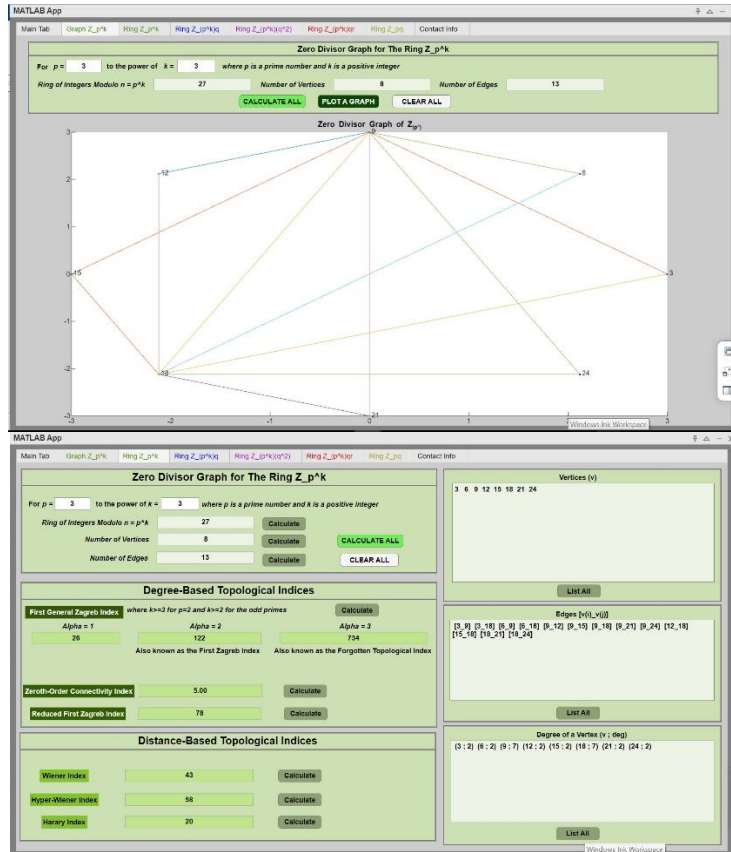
MATLAB App

Main Tab | Graph Z_p^k | Ring Z_p^k | Ring Z_(p^k)q | Ring Z_(p^k)(q^2) | Ring Z_(p^k)qr | Ring Z_pq | Contact Info

Zero Divisor Graph for The Ring Z_p^k

For p = 3 to the power of k = 3 where p is a prime number and k is a positive integer

Ring of Integers Modulo n = p^k 27 Number of Vertices 8 Number of Edges 13

CALCULATE ALL PLOT A GRAPH CLEAR ALL

Zero Divisor Graph of $Z_{(p^k)}$

9
12
6
15
3
18
24
21

3
2
1
0
-1
-2
-3
-3 -2 -1 0 1 2 3

Windows Ink Workspace

MATLAB App

Main Tab | Graph Z_p^k | Ring Z_p^k | Ring Z_(p^k)q | Ring Z_(p^k)(q^2) | Ring Z_(p^k)qr | Ring Z_pq | Contact Info

Zero Divisor Graph for The Ring Z_p^k

For p = 3 to the power of k = 3 where p is a prime number and k is a positive integer

Ring of Integers Modulo n = p^k 27 Calculate

Number of Vertices 8 Calculate CALCULATE ALL

Number of Edges 13 Calculate CLEAR ALL

Degree-Based Topological Indices

First General Zagreb Index where k>=3 for p=2 and k>=2 for the odd primes Calculate

Alpha = 1 26
Alpha = 2 122 Also known as the First Zagreb Index
Alpha = 3 734 Also known as the Forgotten Topological Index

Zeroth-Order Connectivity Index 5.00 Calculate

Reduced First Zagreb Index 78 Calculate

Distance-Based Topological Indices

Wiener Index 43 Calculate

Hyper-Wiener Index 58 Calculate

Harary Index 20 Calculate

Vertices (v)

3 6 9 12 15 18 21 24

List All

Edges [v(i)_v(j)]

[3_9] [3_18] [6_9] [6_18] [9_12] [9_15] [9_18] [9_21] [9_24] [12_18] [15_18] [18_21] [18_24]

List All

Degree of a Vertex (v ; deg)

(3 ; 2) (6 ; 2) (9 ; 7) (12 ; 2) (15 ; 2) (18 ; 7) (21 ; 2) (24 ; 2)

List All

Windows Ink Workspace